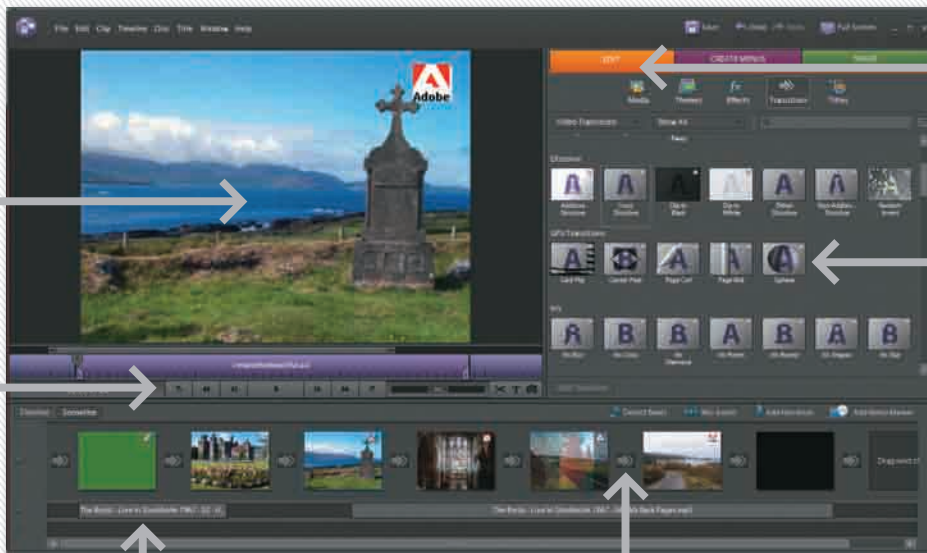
File Edit Clip Timeline Disc Title Window Help

Adobe

EDIT CREATE MENUS SHARE

Media Themes Effects Transitions Titles

Video Transitions Show All

Dissolve

Additive Dissolve Cross Dissolve Dip to Black Dip to White Dither Dissolve Non-Additive Dissolve Random Invert

GPU Transitions

Card Flip Center Peel Page Curl Page Roll Sphere

Iris

Iris Box Iris Cross Iris Diamond Iris Points Iris Round Iris Shapes Iris Star

Timeline Sceneline

Detect Beats Add Marker

Drag next clip here

The Byrds - Live in Stockholm 1967 - 02 - A

The Byrds - Live in Stockholm 1967 - 09 - My Back Pages.mp3